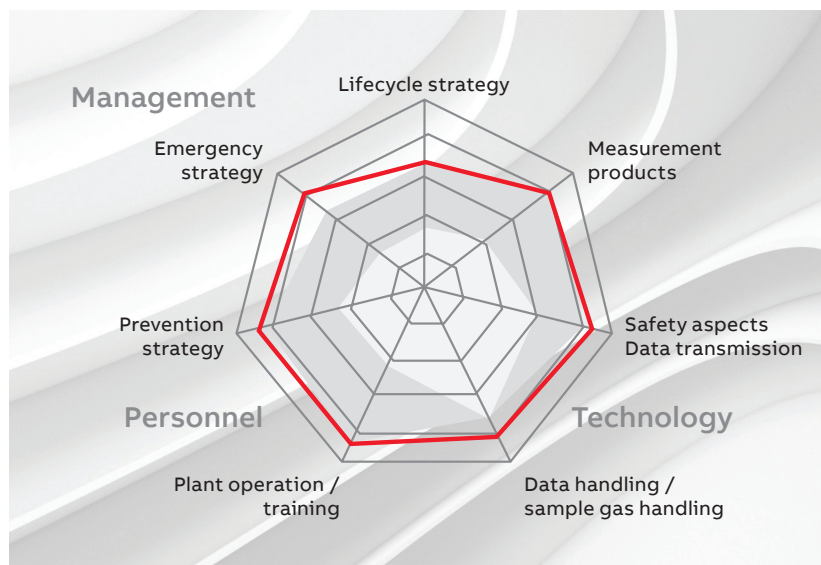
Management

Lifecycle strategy

Emergency strategy

Measurement products

Prevention strategy

Safety aspects Data transmission

Personnel

Technology

Plant operation / training

Data handling / sample gas handling